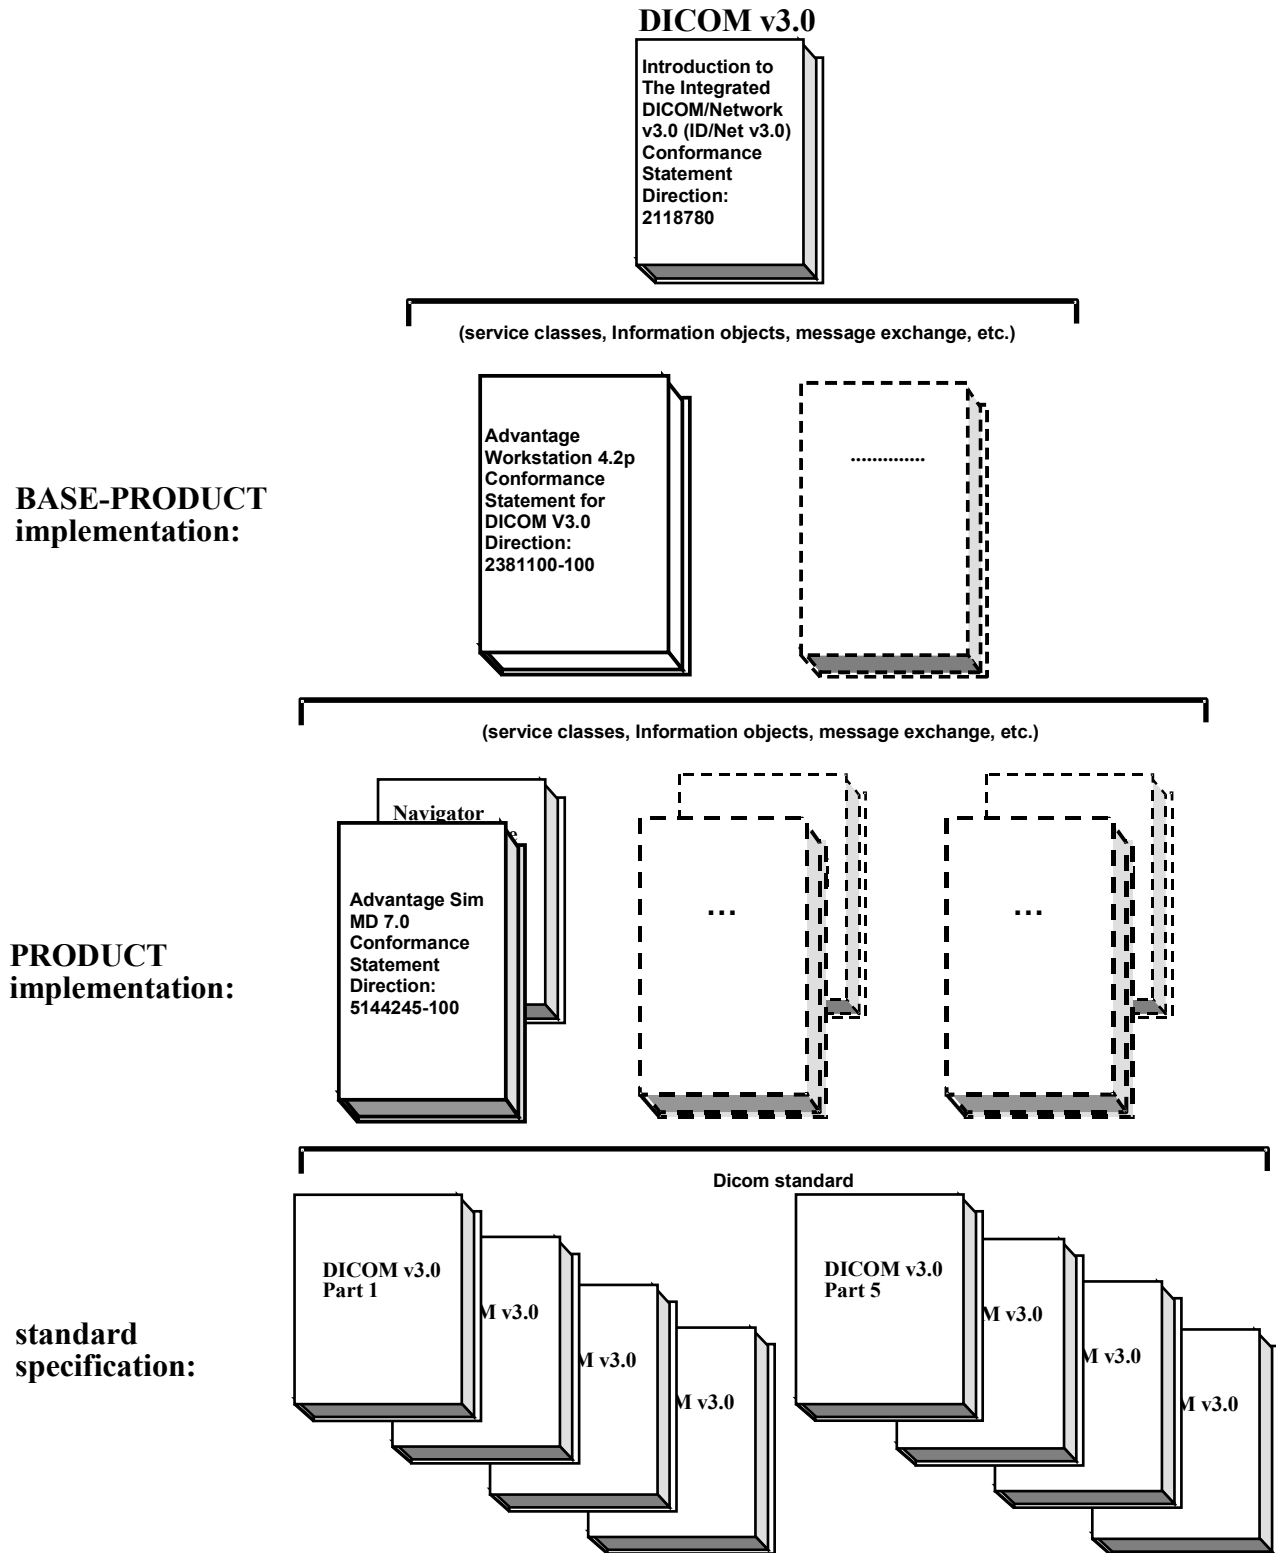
DICOM v3.0

Introduction to The Integrated DICOM/Network v3.0 (ID/Net v3.0) Conformance Statement Direction: 2118780

(service classes, Information objects, message exchange, etc.)

BASE-PRODUCT implementation:

Advantage Workstation 4.2p Conformance Statement for DICOM V3.0 Direction: 2381100-100

..............

(service classes, Information objects, message exchange, etc.)

PRODUCT implementation:

Navigator

Advantage Sim MD 7.0 Conformance Statement Direction: 5144245-100

...

...

Dicom standard

standard specification:

DICOM v3.0 Part 1

M v3.0

M v3.0

M v3.0

DICOM v3.0 Part 5

M v3.0

M v3.0

M v3.0